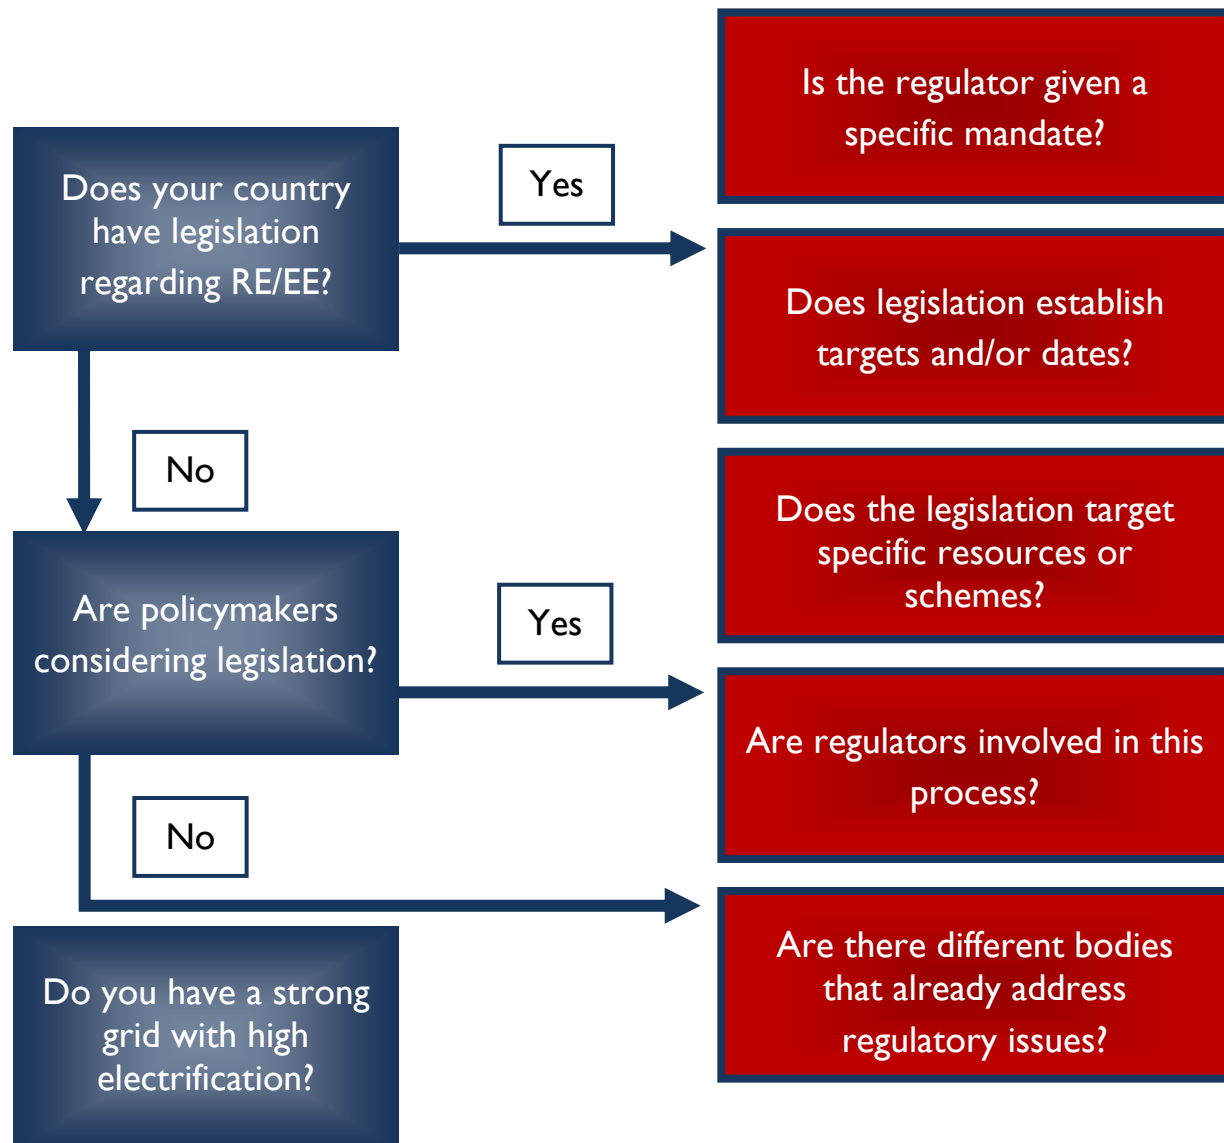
Does your country have legislation regarding RE/EE?

Yes

Is the regulator given a specific mandate?

Does legislation establish targets and/or dates?

No

Does the legislation target specific resources or schemes?

Are policymakers considering legislation?

Yes

Are regulators involved in this process?

No

Are there different bodies that already address regulatory issues?

Do you have a strong grid with high electrification?